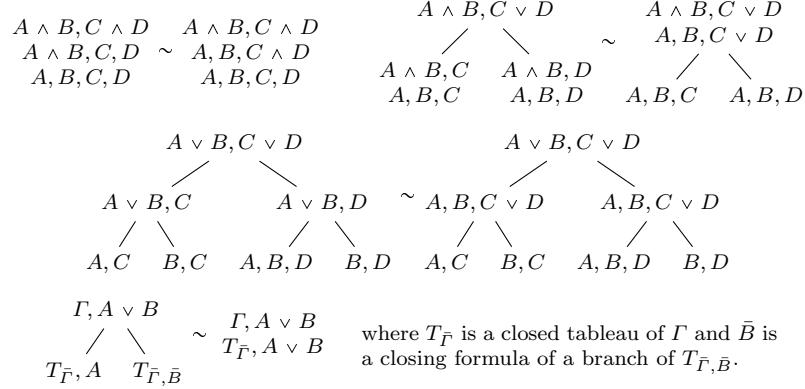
$A \wedge B, C \wedge D$
$A \wedge B, C, D$
$A, B, C, D$
$\sim$
$A \wedge B, C \wedge D$
$A, B, C \wedge D$
$A, B, C, D$

$A \wedge B, C \vee D$
$A \wedge B, C$ $A \wedge B, D$
$A, B, C$ $A, B, D$
$\sim$
$A \wedge B, C \vee D$
$A, B, C \vee D$
$A, B, C$ $A, B, D$

$A \vee B, C \vee D$
$A \vee B, C$ $A \vee B, D$
$A, C$ $B, C$ $A, B, D$ $B, D$
$\sim$
$A \vee B, C \vee D$
$A, B, C \vee D$ $A, B, C \vee D$
$A, C$ $B, C$ $A, B, D$ $B, D$

$\Gamma, A \vee B$
$T_{\bar{\Gamma}}, A$ $T_{\bar{\Gamma}, \bar{B}}$
$\sim$
$\Gamma, A \vee B$
$T_{\bar{\Gamma}}, A \vee B$

where $T_{\bar{\Gamma}}$ is a closed tableau of $\Gamma$ and $\bar{B}$ is a closing formula of a branch of $T_{\bar{\Gamma}, \bar{B}}$.